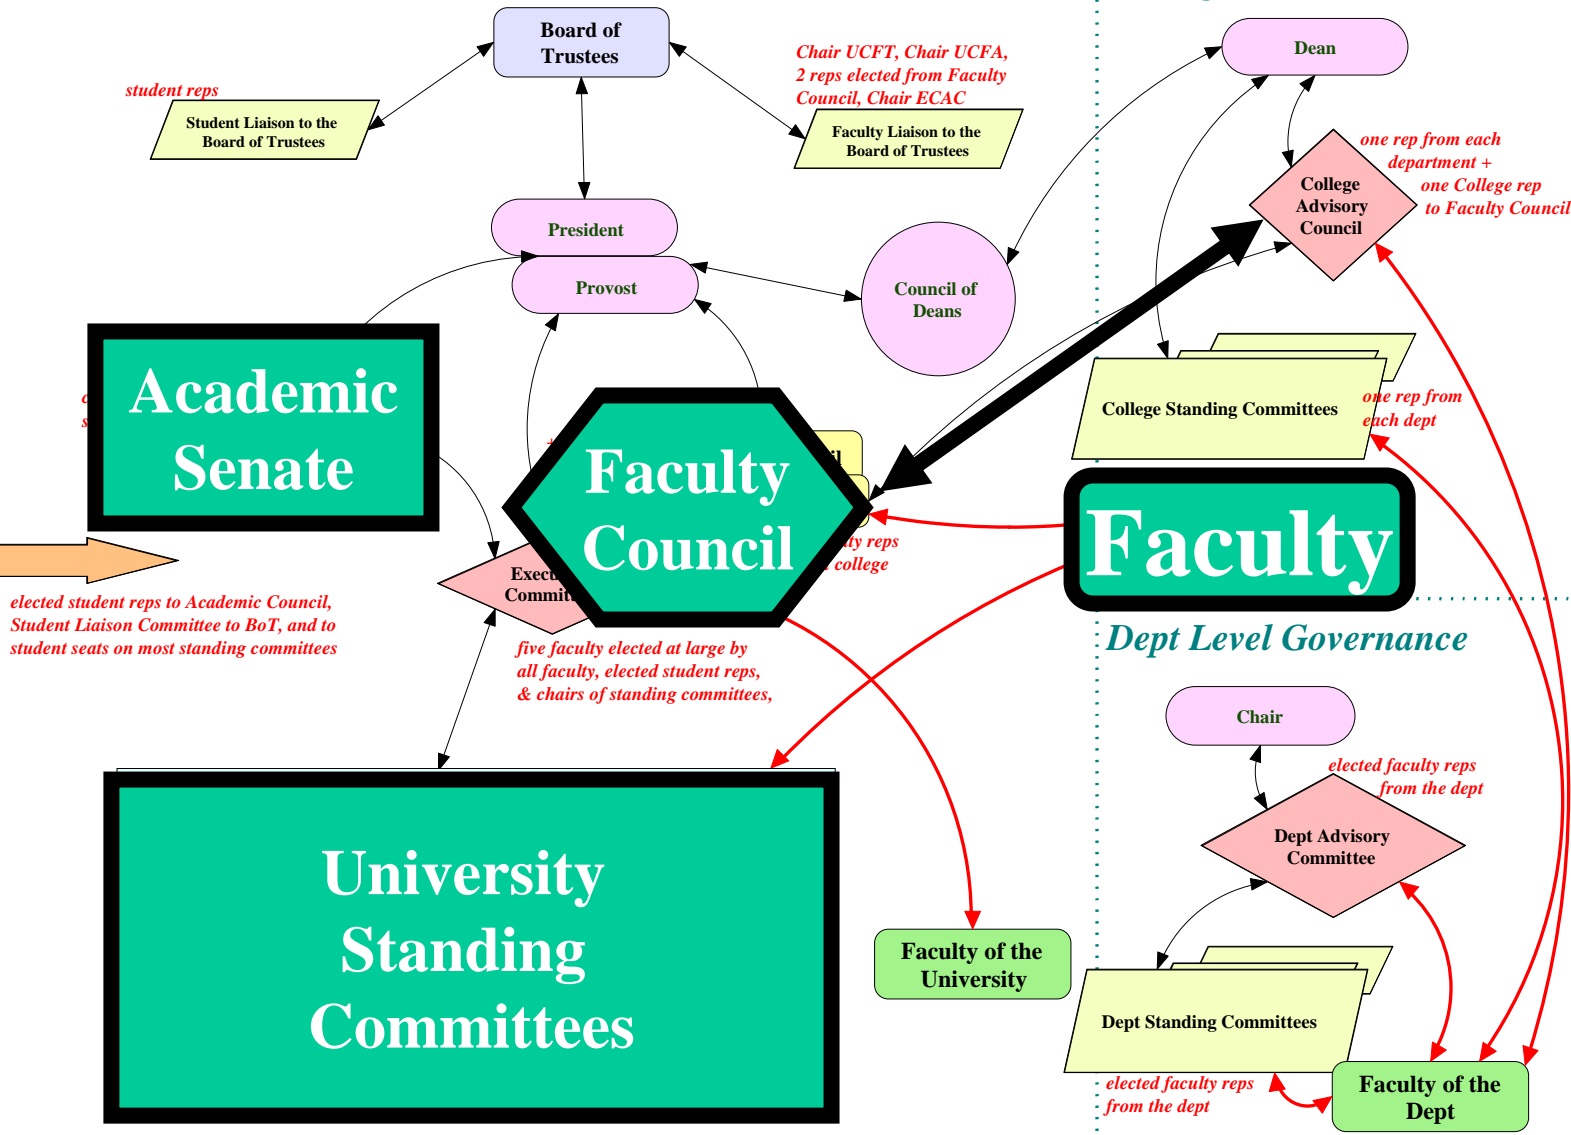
Board of Trustees

student reps

Student Liaison to the Board of Trustees

Chair UCFT, Chair UCFA, 2 reps elected from Faculty Council, Chair ECAC

Faculty Liaison to the Board of Trustees

Dean

one rep from each department + one College rep to Faculty Council

College Advisory Council

President

Provost

Council of Deans

Academic Senate

Faculty Council

College Standing Committees

one rep from each dept

Faculty

Exec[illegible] Commit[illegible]

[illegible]ty reps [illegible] college

elected student reps to Academic Council, Student Liaison Committee to BoT, and to student seats on most standing committees

five faculty elected at large by all faculty, elected student reps, & chairs of standing committees,

Dept Level Governance

Chair

elected faculty reps from the dept

Dept Advisory Committee

University Standing Committees

Faculty of the University

Dept Standing Committees

elected faculty reps from the dept

Faculty of the Dept